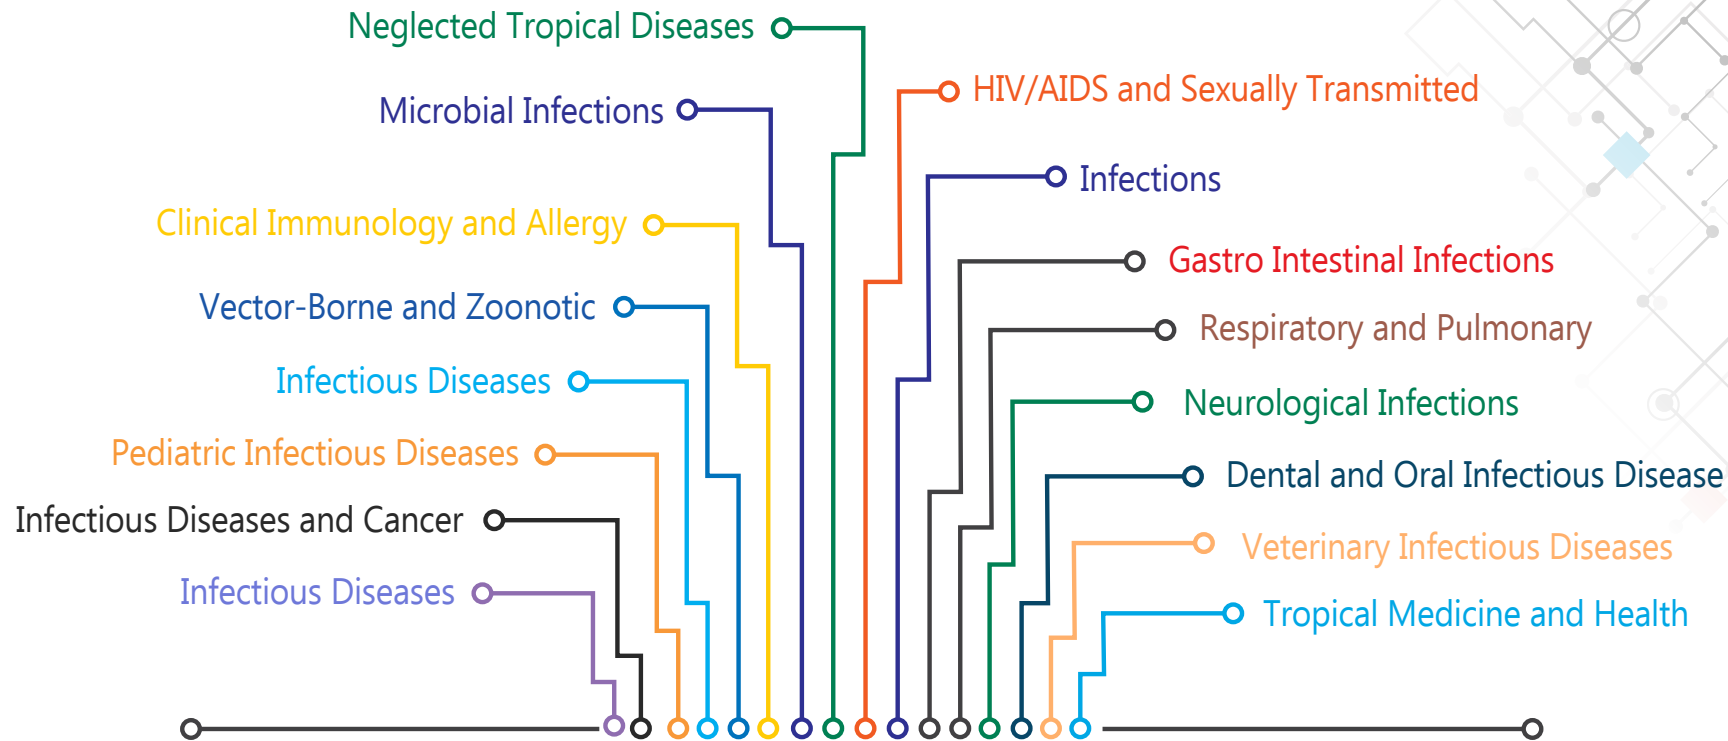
Neglected Tropical Diseases

Microbial Infections

Clinical Immunology and Allergy

Vector-Borne and Zoonotic

Infectious Diseases

Pediatric Infectious Diseases

Infectious Diseases and Cancer

Infectious Diseases

HIV/AIDS and Sexually Transmitted

Infections

Gastro Intestinal Infections

Respiratory and Pulmonary

Neurological Infections

Dental and Oral Infectious Disease

Veterinary Infectious Diseases

Tropical Medicine and Health